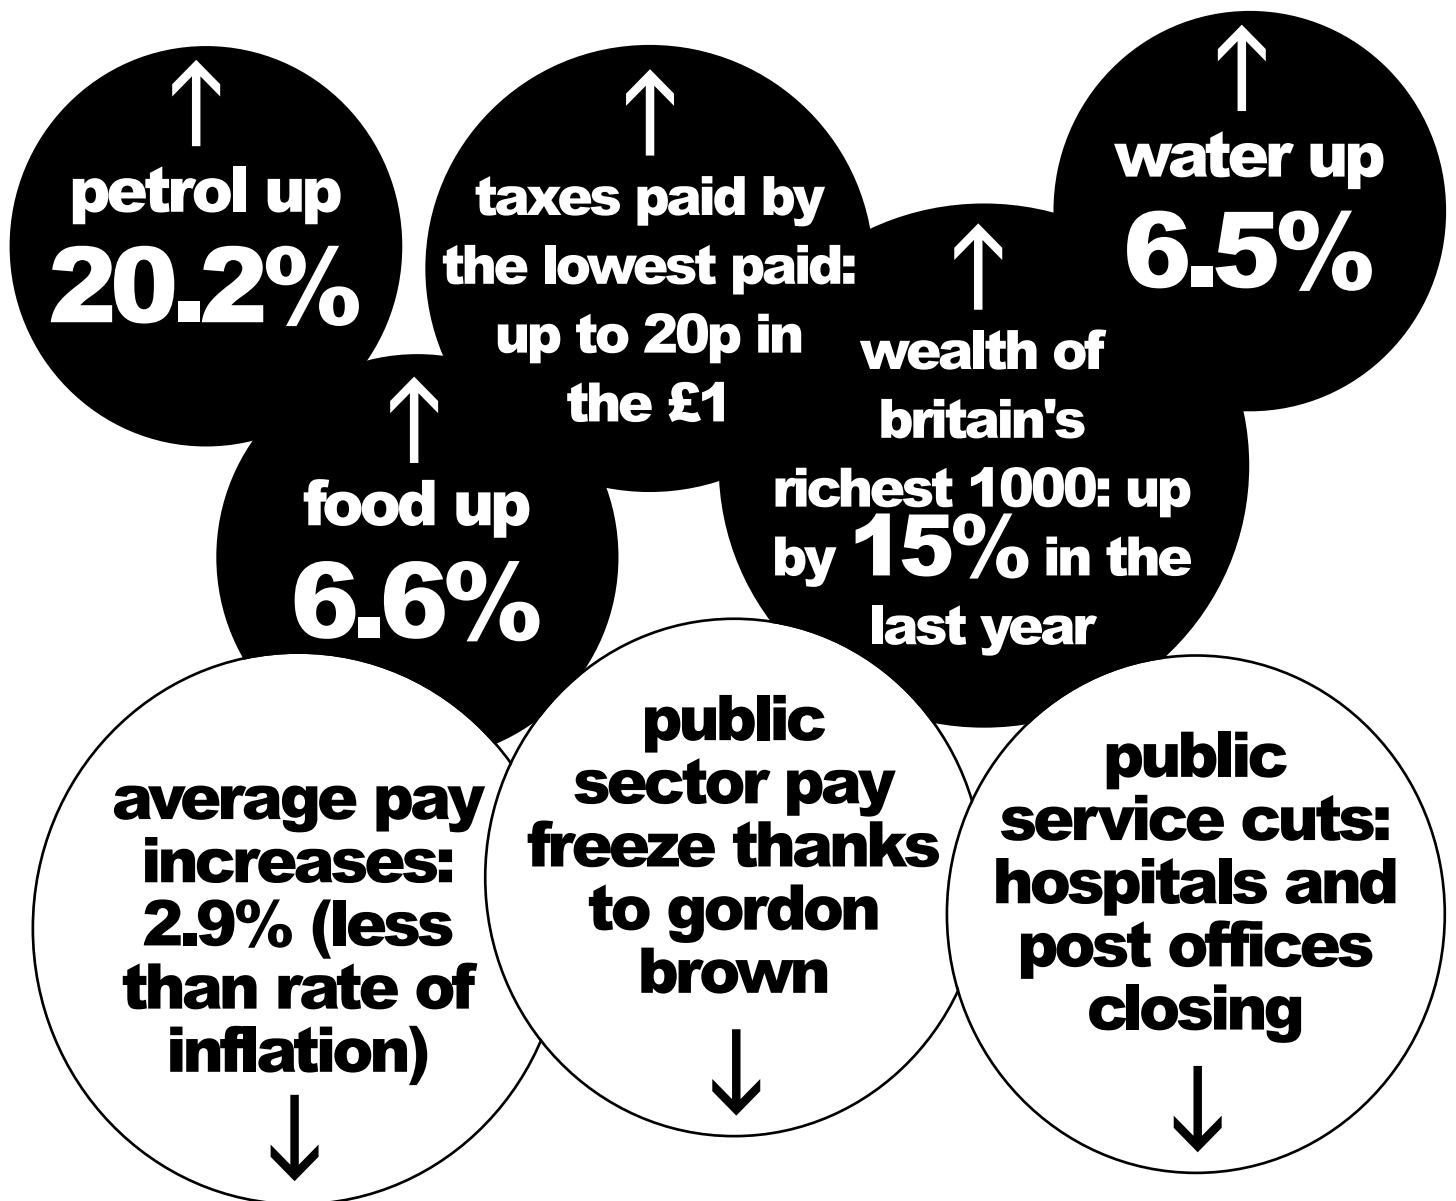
↑
petrol up
20.2%

↑
taxes paid by the lowest paid: up to 20p in the £1

↑
water up
6.5%

↑
food up
6.6%

↑
wealth of britain's richest 1000: up by 15% in the last year

average pay increases: 2.9% (less than rate of inflation)
↓

public sector pay freeze thanks to gordon brown
↓

public service cuts: hospitals and post offices closing
↓